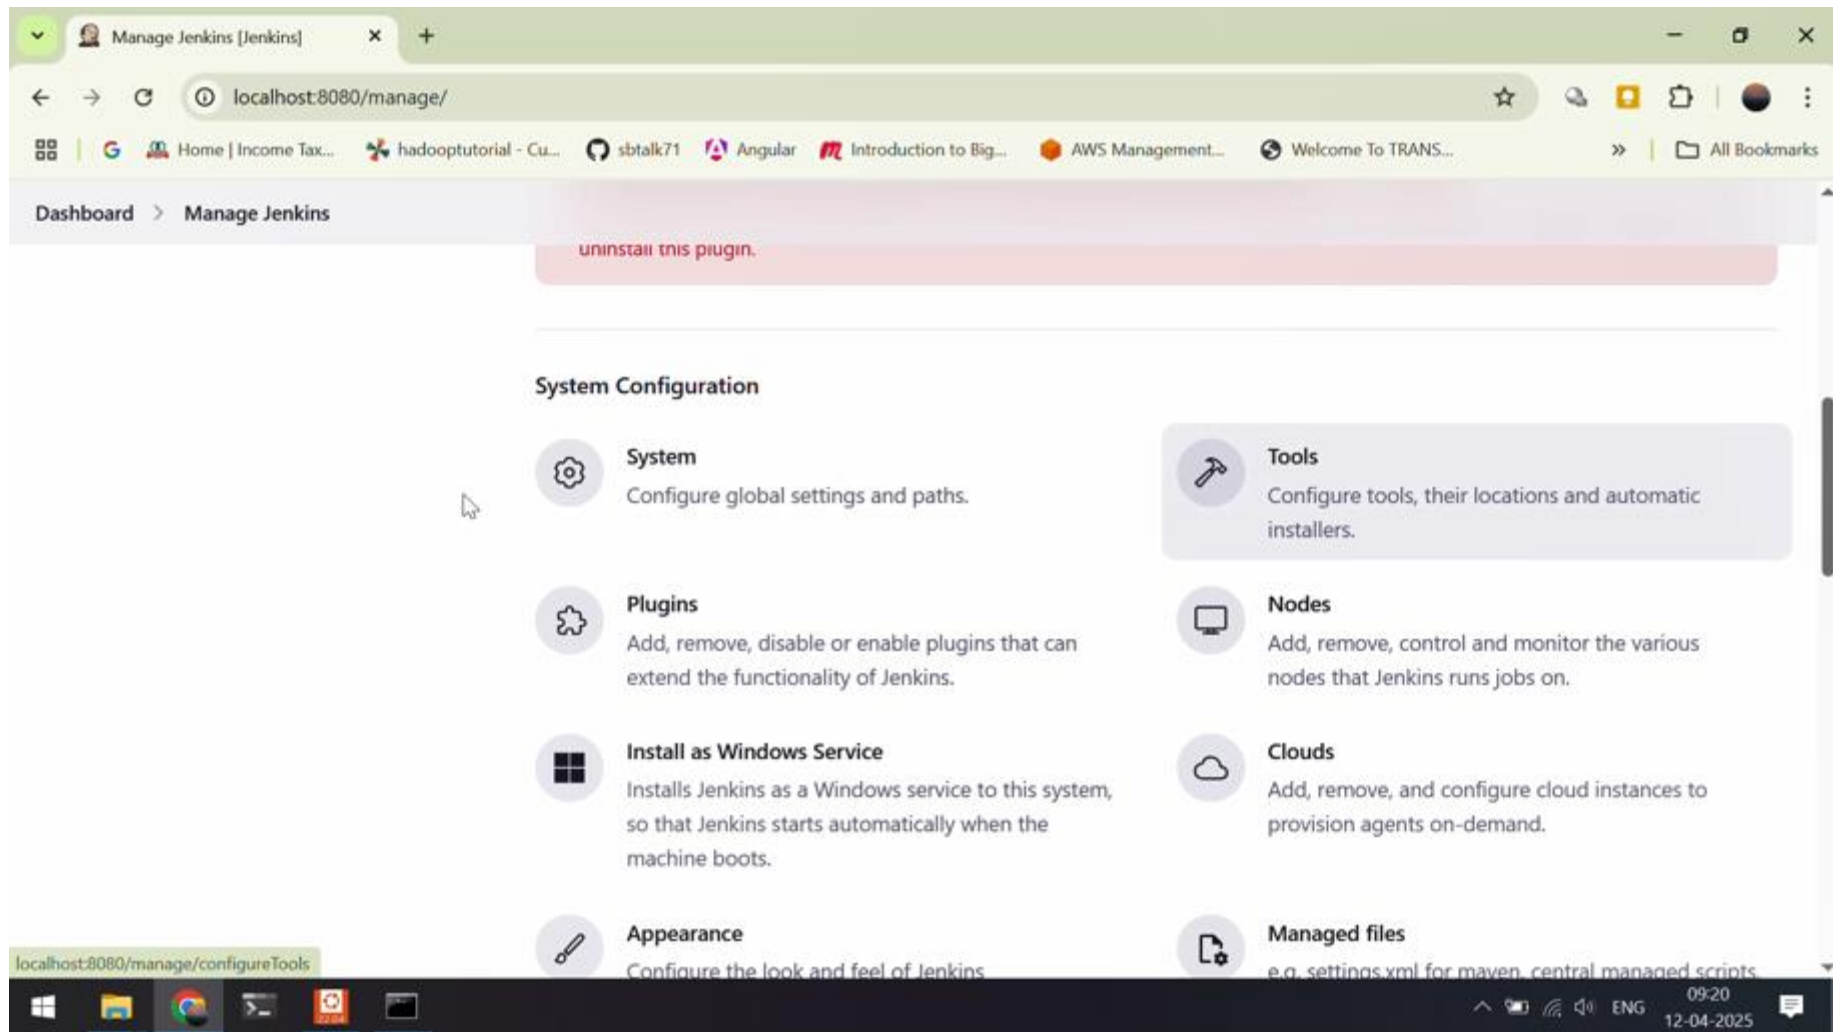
Manage Jenkins [Jenkins]

localhost:8080/manage/

Home | Income Tax... hadooptutorial - Cu... sbtalk71 Angular Introduction to Big... AWS Management... Welcome To TRANS... » All Bookmarks

Dashboard > Manage Jenkins

uninstall this plugin.

System Configuration

System
Configure global settings and paths.

Tools
Configure tools, their locations and automatic installers.

Plugins
Add, remove, disable or enable plugins that can extend the functionality of Jenkins.

Nodes
Add, remove, control and monitor the various nodes that Jenkins runs jobs on.

Install as Windows Service
Installs Jenkins as a Windows service to this system, so that Jenkins starts automatically when the machine boots.

Clouds
Add, remove, and configure cloud instances to provision agents on-demand.

Appearance
Configure the look and feel of Jenkins

Managed files
e.g. settings.xml for maven, central managed scripts

localhost:8080/manage/configureTools

ENG 09:20 12-04-2025